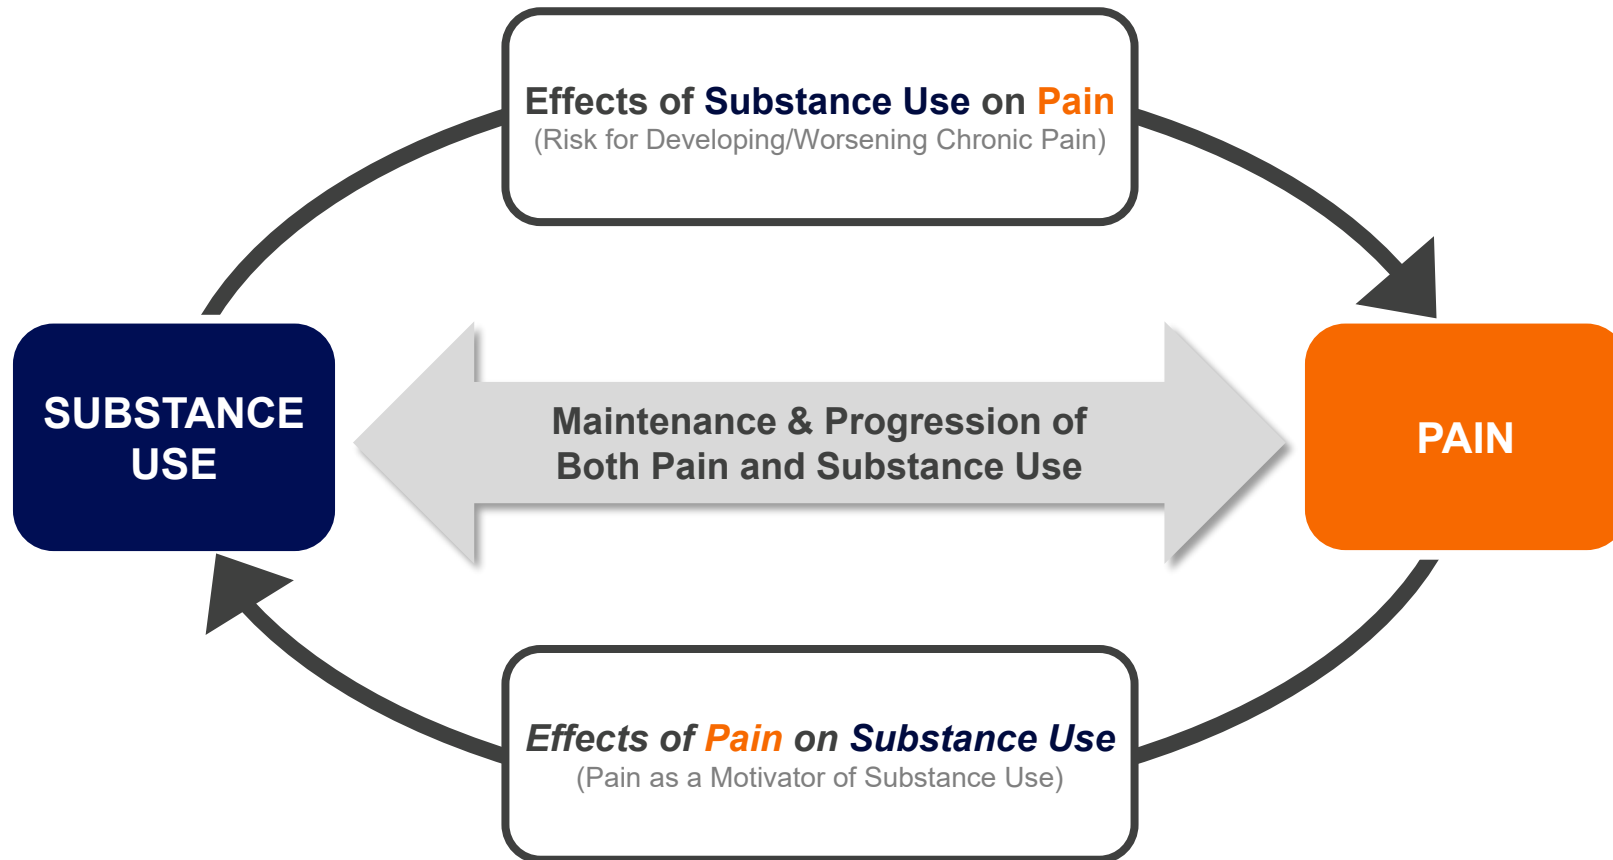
Effects of Substance Use on Pain
(Risk for Developing/Worsening Chronic Pain)

SUBSTANCE USE

Maintenance & Progression of Both Pain and Substance Use

PAIN

Effects of Pain on Substance Use
(Pain as a Motivator of Substance Use)